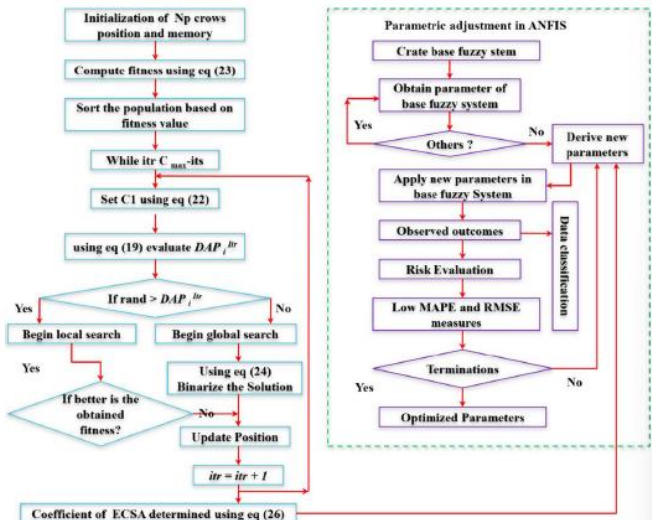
Initialization of Np crows position and memory

Compute fitness using eq (23)

Sort the population based on fitness value

While itr $C_{max}$-its

Set C1 using eq (22)

using eq (19) evaluate $DAP_i^{itr}$

If rand > $DAP_i^{itr}$

Yes

No

Begin local search

Begin global search

Yes

Using eq (24) Binarize the Solution

If better is the obtained fitness?

No

Update Position

$itr = itr + 1$

Coefficient of ECSA determined using eq (26)

Parametric adjustment in ANFIS

Crate base fuzzy stem

Obtain parameter of base fuzzy system

Yes

Others ?

No

Derive new parameters

Apply new parameters in base fuzzy System

Observed outcomes

Data classification

Risk Evaluation

Low MAPE and RMSE measures

Terminations

Yes

No

Optimized Parameters